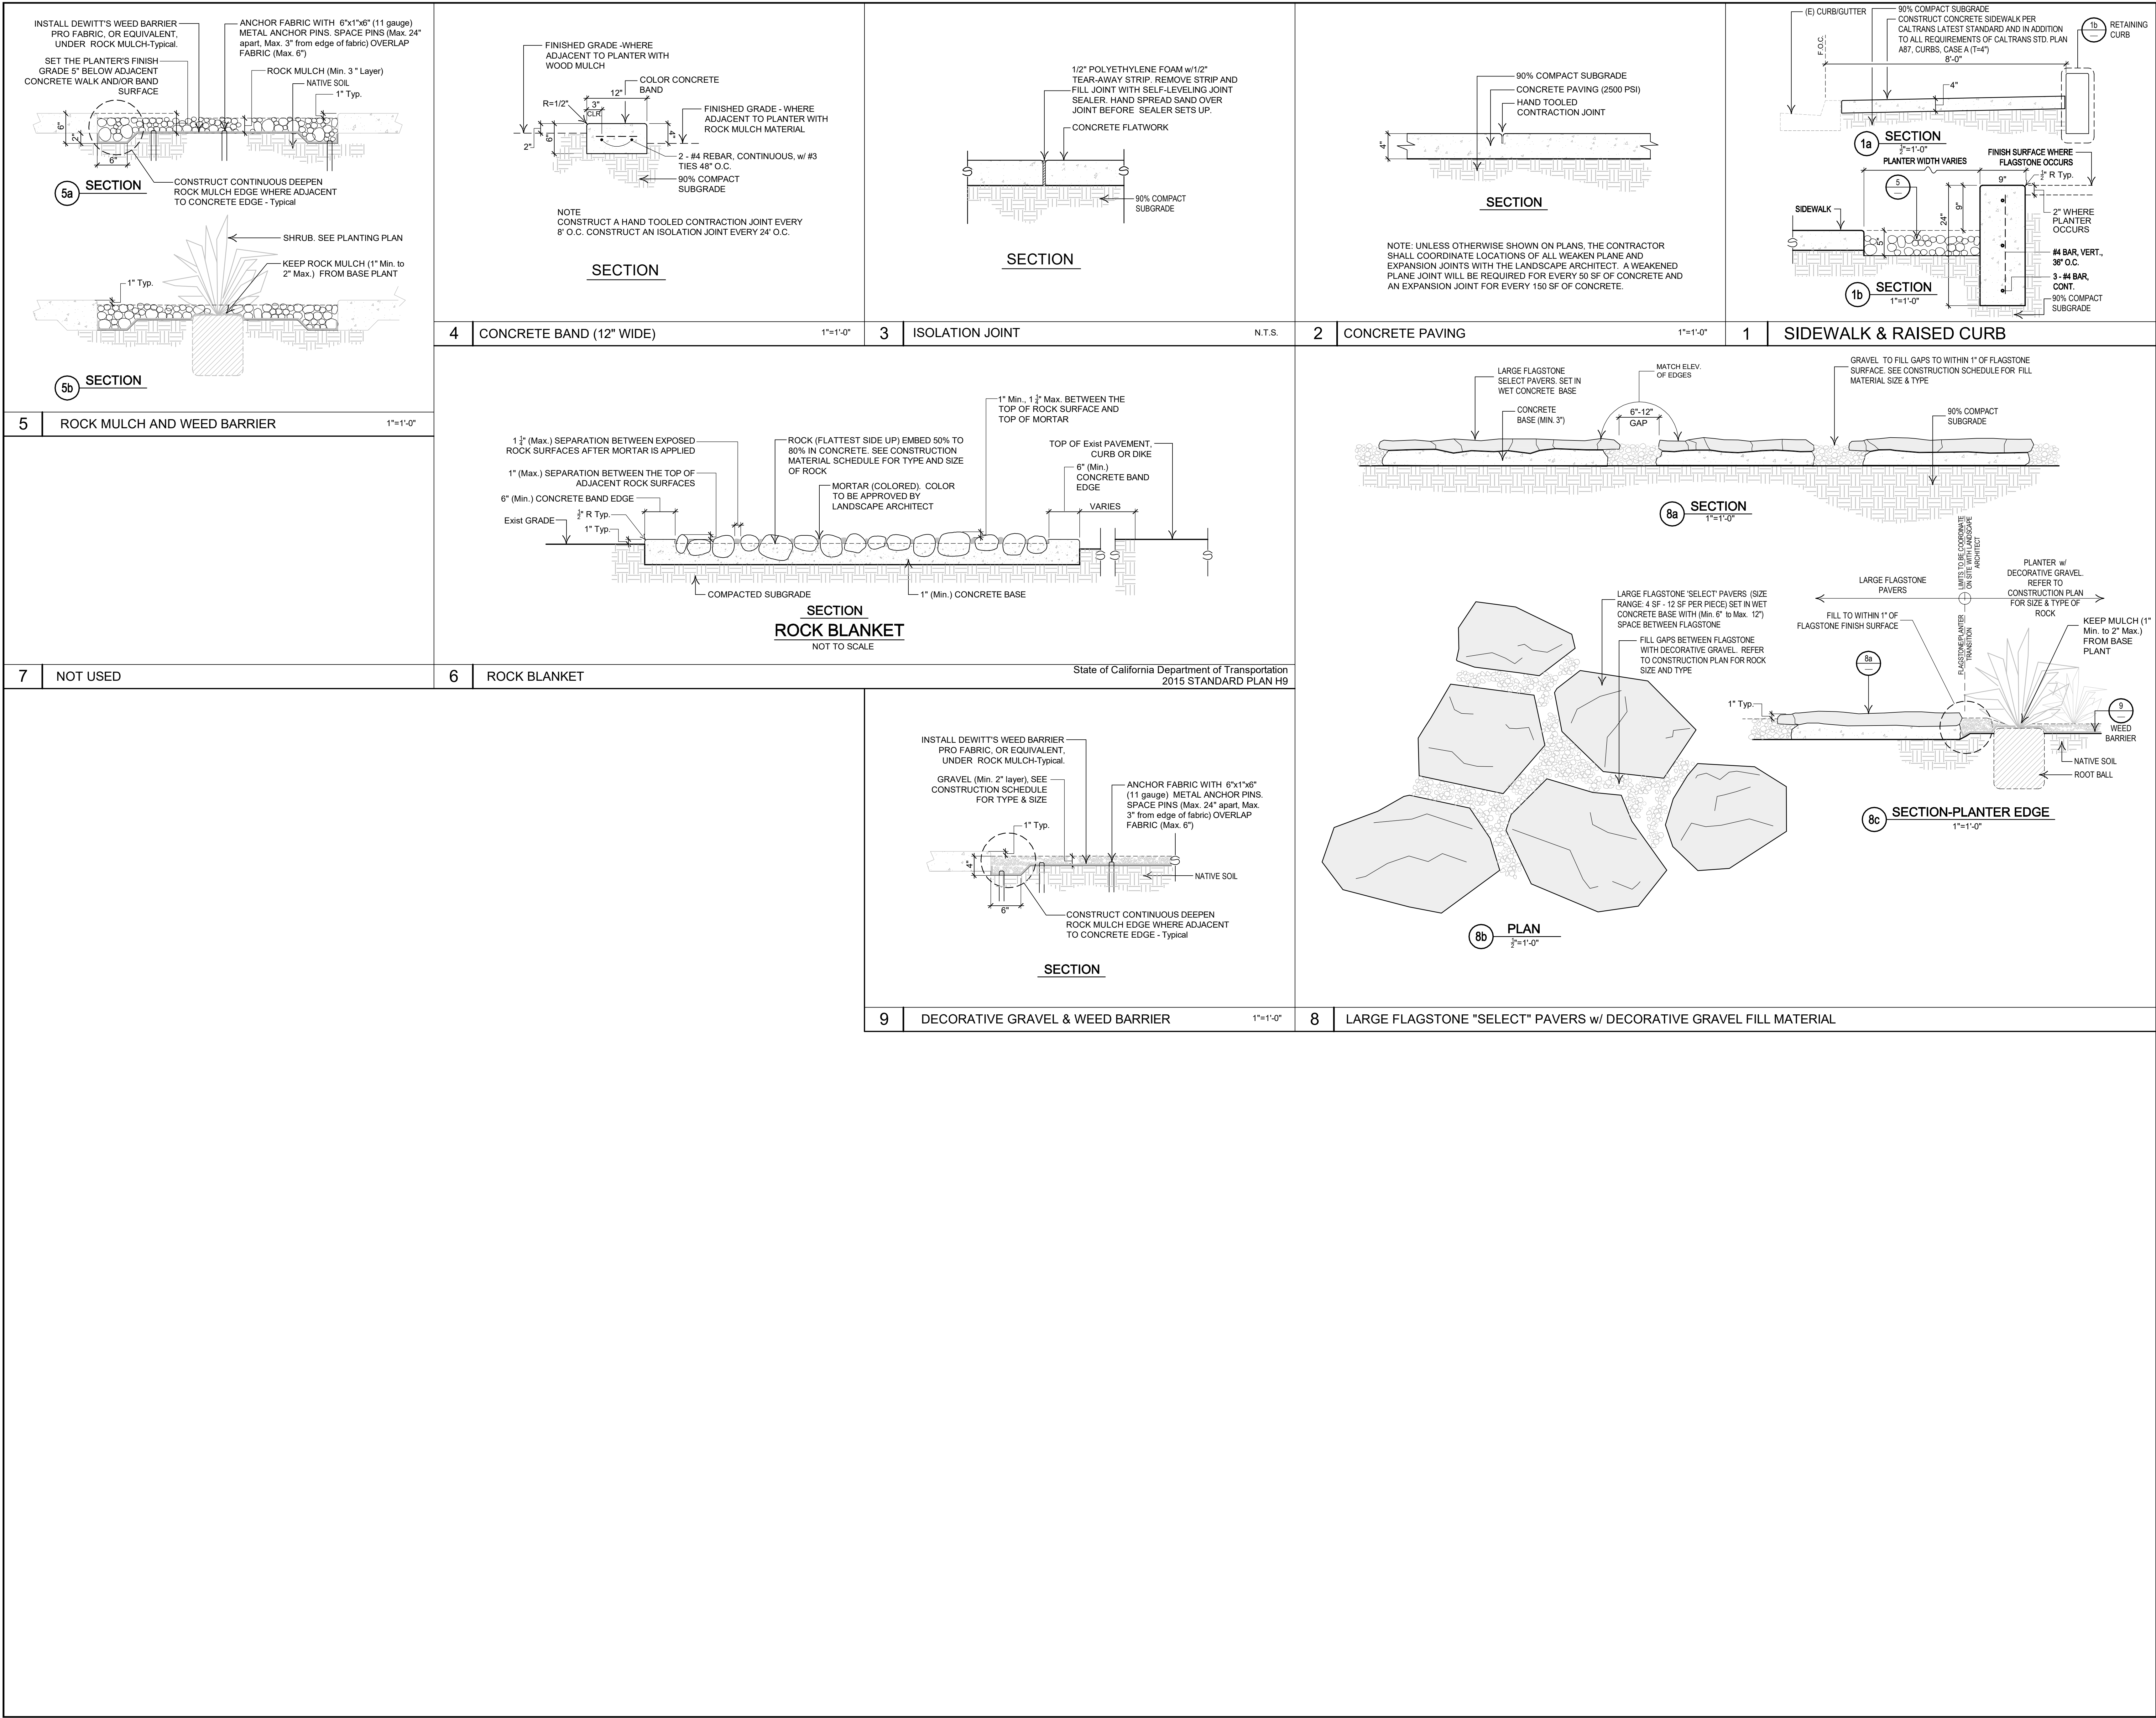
INSTALL DEWITT'S WEED BARRIER PRO FABRIC, OR EQUIVALENT, UNDER ROCK MULCH-Typical.

ANCHOR FABRIC WITH 6"x1"x6" (11 gauge) METAL ANCHOR PINS. SPACE PINS (Max. 24" apart, Max. 3" from edge of fabric) OVERLAP FABRIC (Max. 6")

SET THE PLANTER'S FINISH GRADE 5" BELOW ADJACENT CONCRETE WALK AND/OR BAND SURFACE

ROCK MULCH (Min. 3 " Layer)

NATIVE SOIL

1" Typ.

6"

2"

6"

5a SECTION

CONSTRUCT CONTINUOUS DEEPEN ROCK MULCH EDGE WHERE ADJACENT TO CONCRETE EDGE - Typical

SHRUB. SEE PLANTING PLAN

KEEP ROCK MULCH (1" Min. to 2" Max.) FROM BASE PLANT

1" Typ.

5b SECTION

5 ROCK MULCH AND WEED BARRIER 1"=1'-0"

FINISHED GRADE -WHERE ADJACENT TO PLANTER WITH WOOD MULCH

COLOR CONCRETE BAND

R=1/2"

3" CLR

12"

FINISHED GRADE - WHERE ADJACENT TO PLANTER WITH ROCK MULCH MATERIAL

2"

6"

4"

2 - #4 REBAR, CONTINUOUS, w/ #3 TIES 48" O.C.

90% COMPACT SUBGRADE

NOTE
CONSTRUCT A HAND TOOLED CONTRACTION JOINT EVERY 8' O.C. CONSTRUCT AN ISOLATION JOINT EVERY 24' O.C.

SECTION

4 CONCRETE BAND (12" WIDE) 1"=1'-0"

1/2" POLYETHYLENE FOAM w/1/2" TEAR-AWAY STRIP. REMOVE STRIP AND FILL JOINT WITH SELF-LEVELING JOINT SEALER. HAND SPREAD SAND OVER JOINT BEFORE SEALER SETS UP.

CONCRETE FLATWORK

90% COMPACT SUBGRADE

SECTION

3 ISOLATION JOINT N.T.S.

90% COMPACT SUBGRADE

CONCRETE PAVING (2500 PSI)

HAND TOOLED CONTRACTION JOINT

4"

SECTION

NOTE: UNLESS OTHERWISE SHOWN ON PLANS, THE CONTRACTOR SHALL COORDINATE LOCATIONS OF ALL WEAKEN PLANE AND EXPANSION JOINTS WITH THE LANDSCAPE ARCHITECT. A WEAKENED PLANE JOINT WILL BE REQUIRED FOR EVERY 50 SF OF CONCRETE AND AN EXPANSION JOINT FOR EVERY 150 SF OF CONCRETE.

2 CONCRETE PAVING 1"=1'-0"

(E) CURB/GUTTER

90% COMPACT SUBGRADE

CONSTRUCT CONCRETE SIDEWALK PER CALTRANS LATEST STANDARD AND IN ADDITION TO ALL REQUIREMENTS OF CALTRANS STD. PLAN A87, CURBS, CASE A (T=4")

1b RETAINING CURB

F.O.C.

8'-0"

4"

1a SECTION $\frac{1}{2}$"=1'-0"

PLANTER WIDTH VARIES

FINISH SURFACE WHERE FLAGSTONE OCCURS

9"

$\frac{1}{2}$" R Typ.

5

SIDEWALK

24"

9"

5"

2" WHERE PLANTER OCCURS

#4 BAR, VERT., 36" O.C.

3 - #4 BAR, CONT.

1b SECTION 1"=1'-0"

90% COMPACT SUBGRADE

1 SIDEWALK & RAISED CURB

1" Min., 1 $\frac{1}{2}$" Max. BETWEEN THE TOP OF ROCK SURFACE AND TOP OF MORTAR

1 $\frac{1}{2}$" (Max.) SEPARATION BETWEEN EXPOSED ROCK SURFACES AFTER MORTAR IS APPLIED

ROCK (FLATTEST SIDE UP) EMBED 50% TO 80% IN CONCRETE. SEE CONSTRUCTION MATERIAL SCHEDULE FOR TYPE AND SIZE OF ROCK

TOP OF Exist PAVEMENT, CURB OR DIKE

1" (Max.) SEPARATION BETWEEN THE TOP OF ADJACENT ROCK SURFACES

MORTAR (COLORED). COLOR TO BE APPROVED BY LANDSCAPE ARCHITECT

6" (Min.) CONCRETE BAND EDGE

6" (Min.) CONCRETE BAND EDGE

VARIES

Exist GRADE

$\frac{1}{2}$" R Typ.

1" Typ.

COMPACTED SUBGRADE

1" (Min.) CONCRETE BASE

SECTION
ROCK BLANKET
NOT TO SCALE

7 NOT USED

6 ROCK BLANKET

State of California Department of Transportation
2015 STANDARD PLAN H9

LARGE FLAGSTONE SELECT PAVERS. SET IN WET CONCRETE BASE

MATCH ELEV. OF EDGES

GRAVEL TO FILL GAPS TO WITHIN 1" OF FLAGSTONE SURFACE. SEE CONSTRUCTION SCHEDULE FOR FILL MATERIAL SIZE & TYPE

CONCRETE BASE (MIN. 3")

6"-12" GAP

90% COMPACT SUBGRADE

8a SECTION 1"=1'-0"

LIMITS TO BE COORDINATE ON SITE WITH LANDSCAPE ARCHITECT

LARGE FLAGSTONE PAVERS

PLANTER w/ DECORATIVE GRAVEL. REFER TO CONSTRUCTION PLAN FOR SIZE & TYPE OF ROCK

LARGE FLAGSTONE 'SELECT' PAVERS (SIZE RANGE: 4 SF - 12 SF PER PIECE) SET IN WET CONCRETE BASE WITH (Min. 6" to Max. 12") SPACE BETWEEN FLAGSTONE

FILL GAPS BETWEEN FLAGSTONE WITH DECORATIVE GRAVEL. REFER TO CONSTRUCTION PLAN FOR ROCK SIZE AND TYPE

FILL TO WITHIN 1" OF FLAGSTONE FINISH SURFACE

FLAGSTONE/PLANTER TRANSITION

KEEP MULCH (1" Min. to 2" Max.) FROM BASE PLANT

8a

1" Typ.

9 WEED BARRIER

NATIVE SOIL

ROOT BALL

8c SECTION-PLANTER EDGE 1"=1'-0"

8b PLAN $\frac{1}{2}$"=1'-0"

INSTALL DEWITT'S WEED BARRIER PRO FABRIC, OR EQUIVALENT, UNDER ROCK MULCH-Typical.

GRAVEL (Min. 2" layer), SEE CONSTRUCTION SCHEDULE FOR TYPE & SIZE

ANCHOR FABRIC WITH 6"x1"x6" (11 gauge) METAL ANCHOR PINS. SPACE PINS (Max. 24" apart, Max. 3" from edge of fabric) OVERLAP FABRIC (Max. 6")

1" Typ.

4"

NATIVE SOIL

6"

CONSTRUCT CONTINUOUS DEEPEN ROCK MULCH EDGE WHERE ADJACENT TO CONCRETE EDGE - Typical

SECTION

9 DECORATIVE GRAVEL & WEED BARRIER 1"=1'-0"

8 LARGE FLAGSTONE "SELECT" PAVERS w/ DECORATIVE GRAVEL FILL MATERIAL